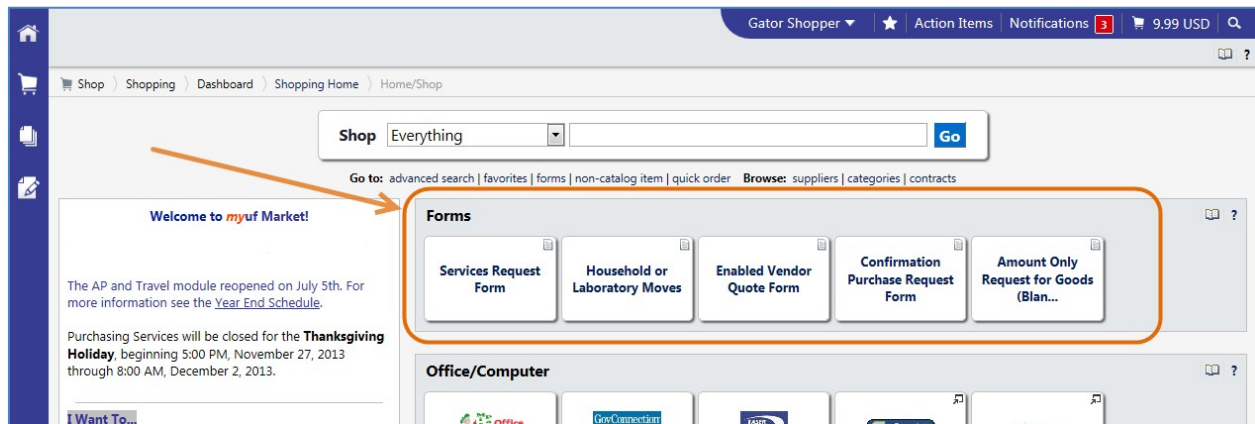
Gator Shopper ▼ | Action Items | Notifications 3 | 9.99 USD

?

Shop 〉 Shopping 〉 Dashboard 〉 Shopping Home 〉 Home/Shop

Shop Everything Go

Go to: advanced search | favorites | forms | non-catalog item | quick order Browse: suppliers | categories | contracts

Welcome to myuf Market!

The AP and Travel module reopened on July 5th. For more information see the Year End Schedule.

Purchasing Services will be closed for the Thanksgiving Holiday, beginning 5:00 PM, November 27, 2013 through 8:00 AM, December 2, 2013.

I Want To...

Forms ?

Services Request Form

Household or Laboratory Moves

Enabled Vendor Quote Form

Confirmation Purchase Request Form

Amount Only Request for Goods (Blan...

Office/Computer ?

Office

GovConnection

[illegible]